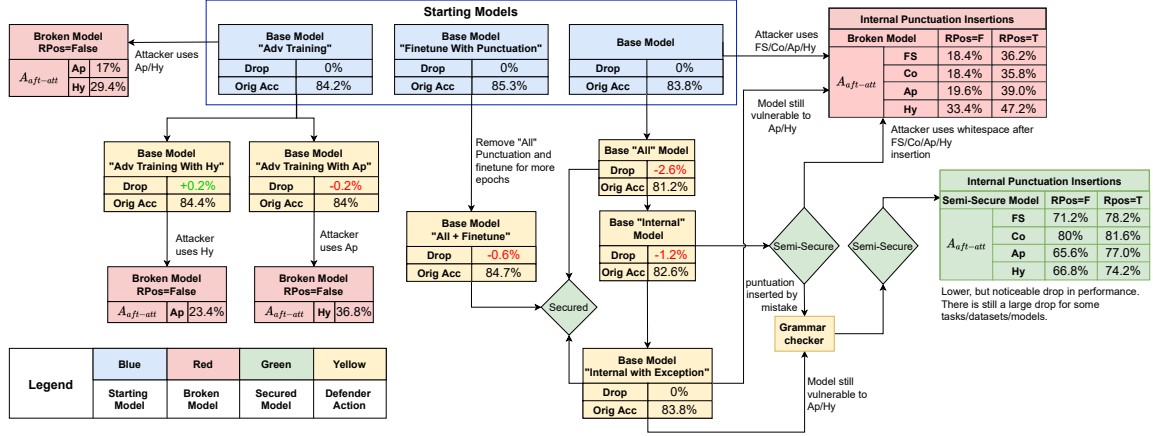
Starting Models

| Base Model "Adv Training" | |
|---|---|
| Drop | 0% |
| Orig Acc | 84.2% |

| Base Model "Finetune With Punctuation" | |
|---|---|
| Drop | 0% |
| Orig Acc | 85.3% |

| Base Model | |
|---|---|
| Drop | 0% |
| Orig Acc | 83.8% |

| Broken Model RPos=False | | |
|---|---|---|
| $A_{aft-att}$ | Ap | 17% |
| | Hy | 29.4% |

Attacker uses Ap/Hy

Attacker uses FS/Co/Ap/Hy

| Internal Punctuation Insertions | | |
|---|---|---|
| Broken Model | RPos=F | RPos=T |
| $A_{aft-att}$ FS | 18.4% | 36.2% |
| Co | 18.4% | 35.8% |
| Ap | 19.6% | 39.0% |
| Hy | 33.4% | 47.2% |

Attacker uses whitespace after FS/Co/Ap/Hy insertion

| Base Model "Adv Training With Hy" | |
|---|---|
| Drop | +0.2% |
| Orig Acc | 84.4% |

| Base Model "Adv Training With Ap" | |
|---|---|
| Drop | -0.2% |
| Orig Acc | 84% |

Attacker uses Hy

Attacker uses Ap

| Broken Model RPos=False | | |
|---|---|---|
| $A_{aft-att}$ | Ap | 23.4% |

| Broken Model RPos=False | | |
|---|---|---|
| $A_{aft-att}$ | Hy | 36.8% |

Remove "All" Punctuation and finetune for more epochs

| Base Model "All + Finetune" | |
|---|---|
| Drop | -0.6% |
| Orig Acc | 84.7% |

| Base "All" Model | |
|---|---|
| Drop | -2.6% |
| Orig Acc | 81.2% |

| Base "Internal" Model | |
|---|---|
| Drop | -1.2% |
| Orig Acc | 82.6% |

Model still vulnerable to Ap/Hy

Secured

Semi-Secure

Semi-Secure

puntuation inserted by mistake

Grammar checker

| Base Model "Internal with Exception" | |
|---|---|
| Drop | 0% |
| Orig Acc | 83.8% |

Model still vulnerable to Ap/Hy

| Internal Punctuation Insertions | | |
|---|---|---|
| Semi-Secure Model | RPos=F | Rpos=T |
| $A_{aft-att}$ FS | 71.2% | 78.2% |
| Co | 80% | 81.6% |
| Ap | 65.6% | 77.0% |
| Hy | 66.8% | 74.2% |

Lower, but noticeable drop in performance. There is still a large drop for some tasks/datasets/models.

| Legend | Blue | Red | Green | Yellow |
|---|---|---|---|---|
| | Starting Model | Broken Model | Secured Model | Defender Action |